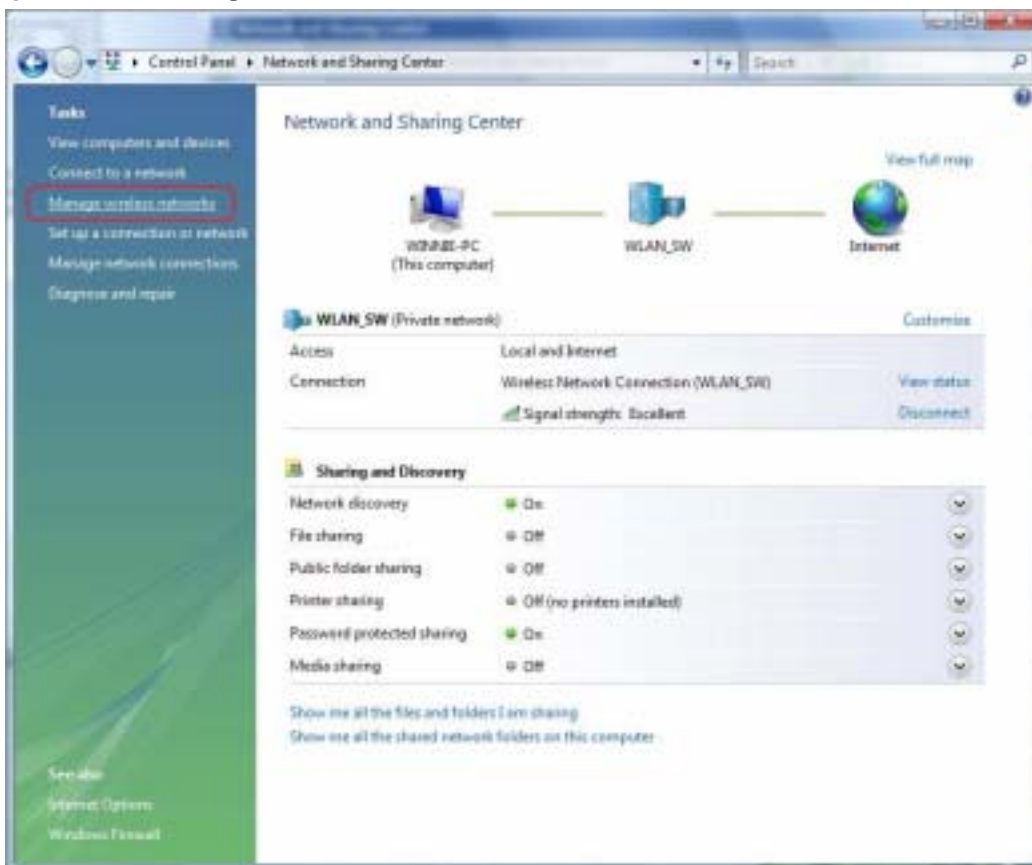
Network and Sharing Center

Control Panel ▸ Network and Sharing Center

Search

Tasks
View computers and devices
Connect to a network
Manage wireless networks
Set up a connection or network
Manage network connections
Diagnose and repair

Network and Sharing Center

View full map

WINNIE-PC
(This computer)

WLAN_SW

Internet

WLAN_SW (Private network)

Customize

| | | |
|---|---|---|
| Access | Local and Internet | |
| Connection | Wireless Network Connection (WLAN_SW) | View status |
| | Signal strength: Excellent | Disconnect |

Sharing and Discovery

| | |
|---|---|
| Network discovery | On |
| File sharing | Off |
| Public folder sharing | Off |
| Printer sharing | Off (no printers installed) |
| Password protected sharing | On |
| Media sharing | Off |

Show me all the files and folders I am sharing
Show me all the shared network folders on this computer

See also
Internet Options
Windows Firewall